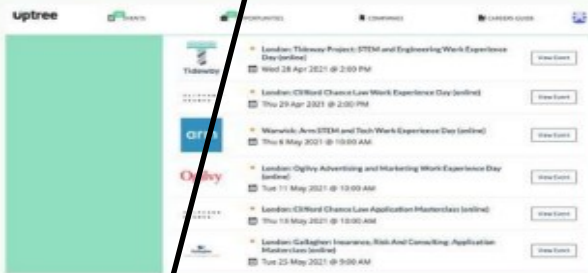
uptree EVENTS OPPORTUNITIES COMPANIES CAREERS GUIDE

Tideway

London: Tideway Project: STEM and Engineering Work Experience Day (online)
Wed 28 Apr 2021 @ 2:00 PM
View Event

CLIFFORD CHANCE

London: Clifford Chance Law Work Experience Day (online)
Thu 29 Apr 2021 @ 2:00 PM
View Event

arm

Warwick: Arm STEM and Tech Work Experience Day (online)
Thu 6 May 2021 @ 10:00 AM
View Event

Ogilvy

London: Ogilvy Advertising and Marketing Work Experience Day (online)
Tue 11 May 2021 @ 10:00 AM
View Event

CLIFFORD CHANCE

London: Clifford Chance Law Application Masterclass (online)
Thu 13 May 2021 @ 10:00 AM
View Event

Gallagher

London: Gallagher: Insurance, Risk And Consulting: Application Masterclass (online)
Tue 25 May 2021 @ 9:00 AM
View Event